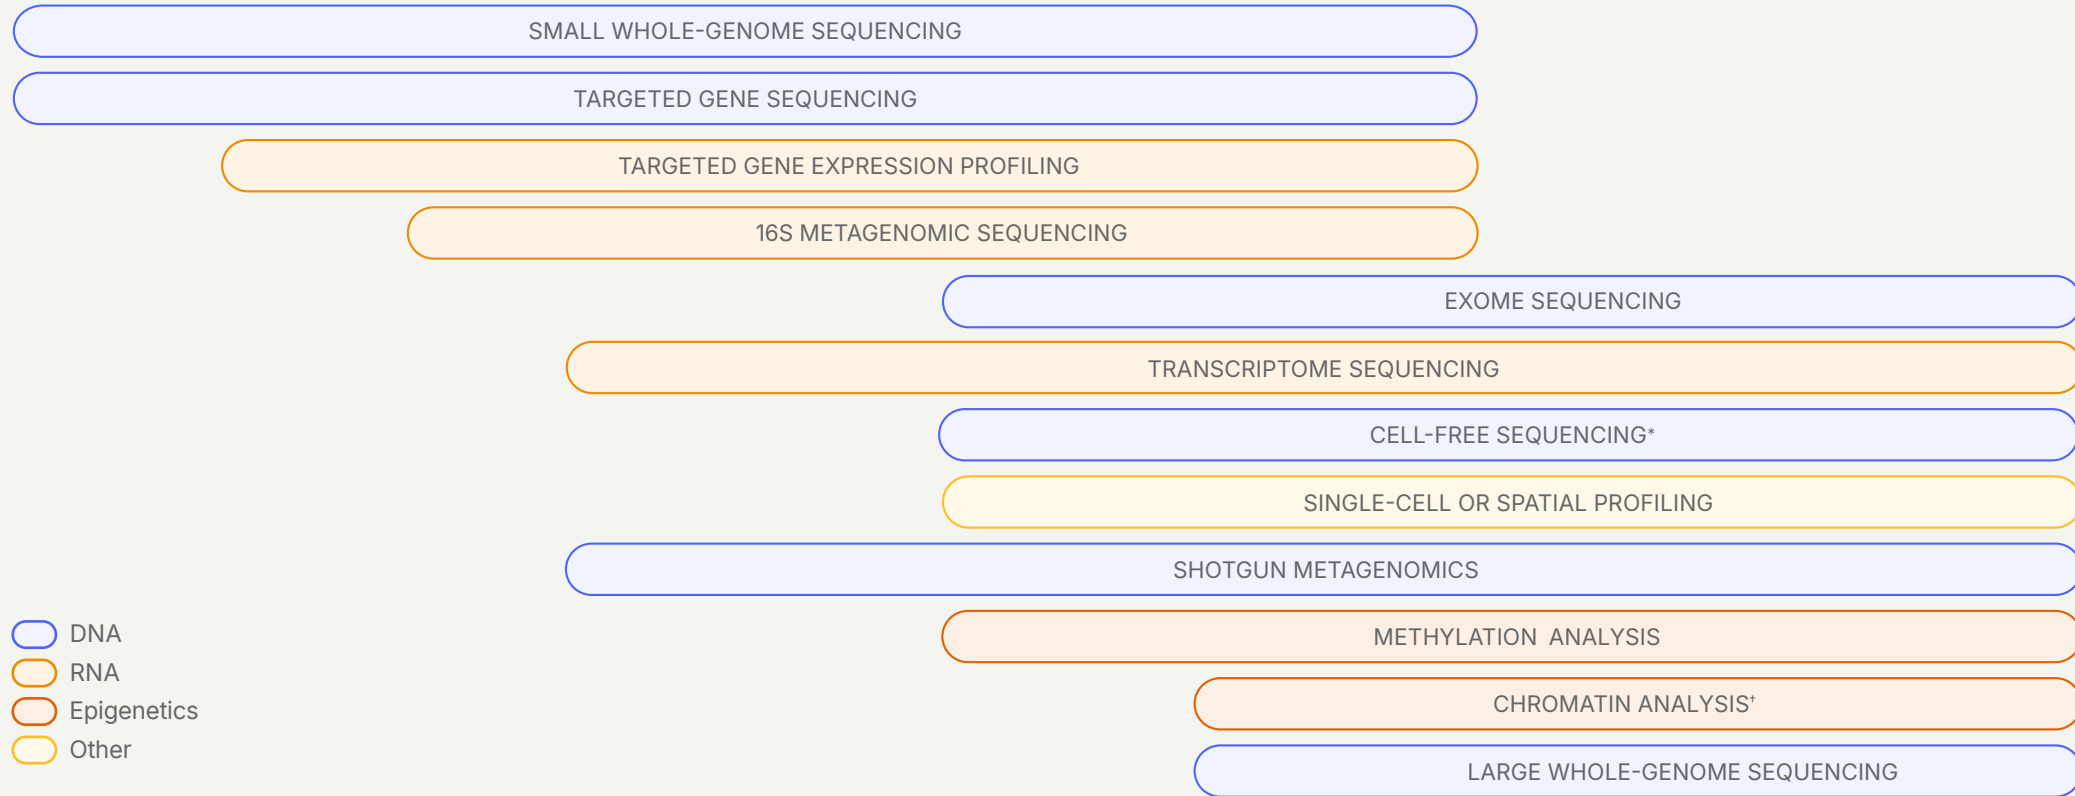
SMALL WHOLE-GENOME SEQUENCING

TARGETED GENE SEQUENCING

TARGETED GENE EXPRESSION PROFILING

16S METAGENOMIC SEQUENCING

EXOME SEQUENCING

TRANSCRIPTOME SEQUENCING

CELL-FREE SEQUENCING*

SINGLE-CELL OR SPATIAL PROFILING

SHOTGUN METAGENOMICS

METHYLATION ANALYSIS

CHROMATIN ANALYSIS†

LARGE WHOLE-GENOME SEQUENCING

DNA
RNA
Epigenetics
Other